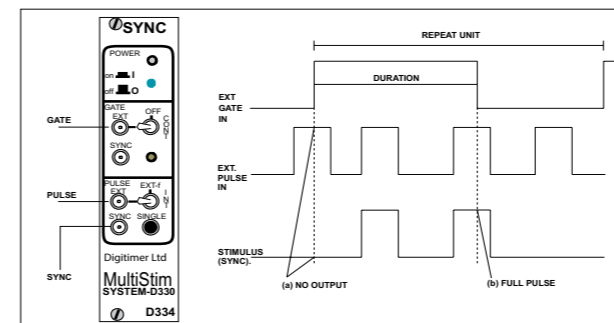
SYNC

POWER

on I

off O

GATE

EXT

OFF

CONT

SYNC

PULSE

EXT

EXT-f

INT

SYNC

SINGLE

Digitimer Ltd

MultiStim

SYSTEM-D330

D334

GATE

PULSE

SYNC

REPEAT UNIT

DURATION

EXT GATE IN

EXT. PULSE IN

STIMULUS (SYNC).

(a) NO OUTPUT

(b) FULL PULSE